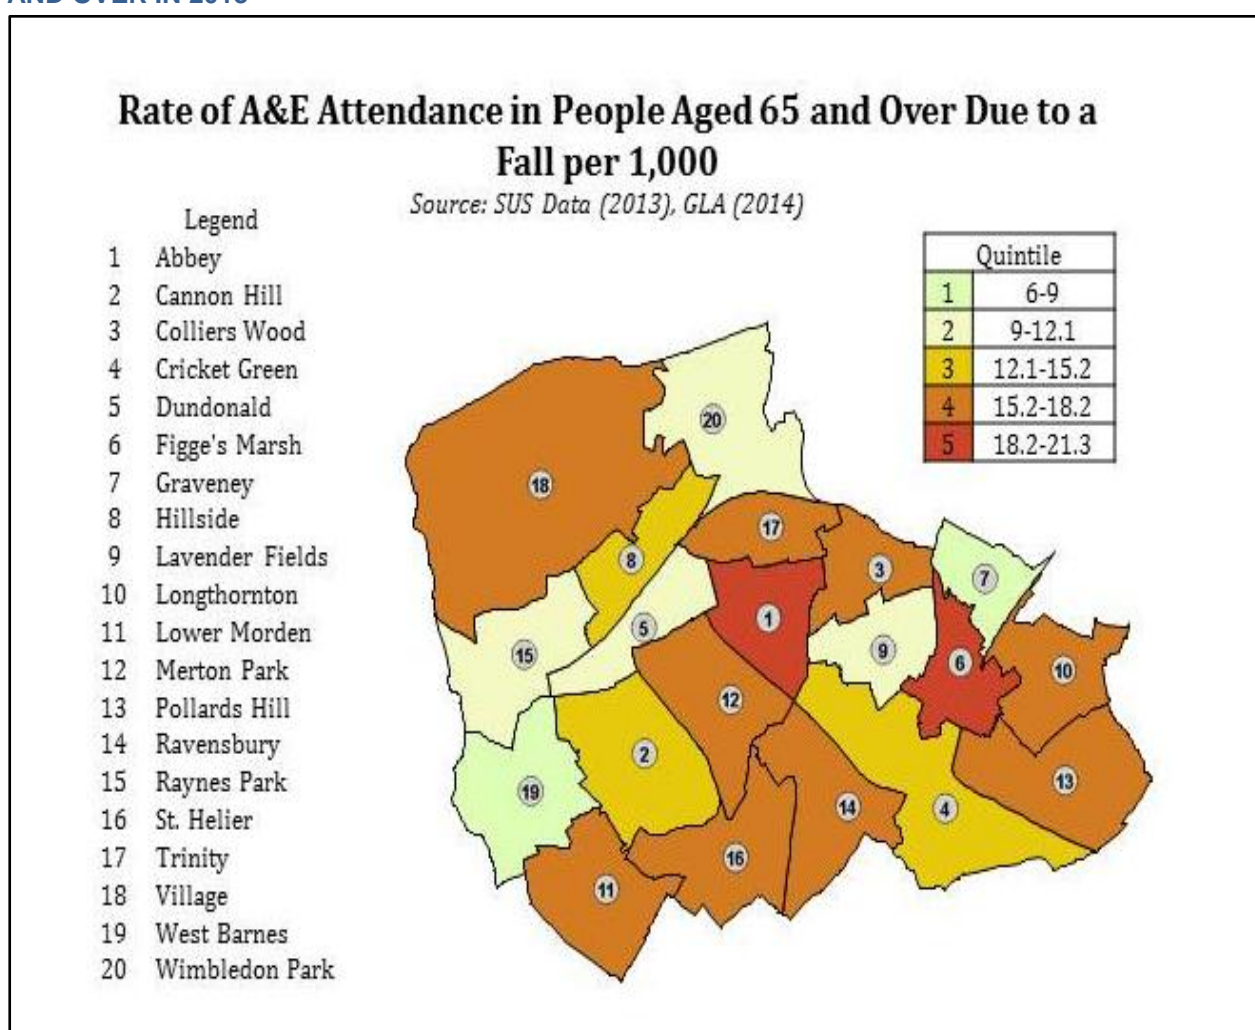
AND OVER IN 2013

Rate of A&E Attendance in People Aged 65 and Over Due to a Fall per 1,000

Source: SUS Data (2013), GLA (2014)

Legend
1 Abbey
2 Cannon Hill
3 Colliers Wood
4 Cricket Green
5 Dundonald
6 Figge's Marsh
7 Graveney
8 Hillside
9 Lavender Fields
10 Longthornton
11 Lower Morden
12 Merton Park
13 Pollards Hill
14 Ravensbury
15 Raynes Park
16 St. Helier
17 Trinity
18 Village
19 West Barnes
20 Wimbledon Park

| Quintile | |
|---|---|
| 1 | 6-9 |
| 2 | 9-12.1 |
| 3 | 12.1-15.2 |
| 4 | 15.2-18.2 |
| 5 | 18.2-21.3 |

20 18 8 17 3 7 1 5 15 9 6 10 12 2 19 14 4 13 16 11